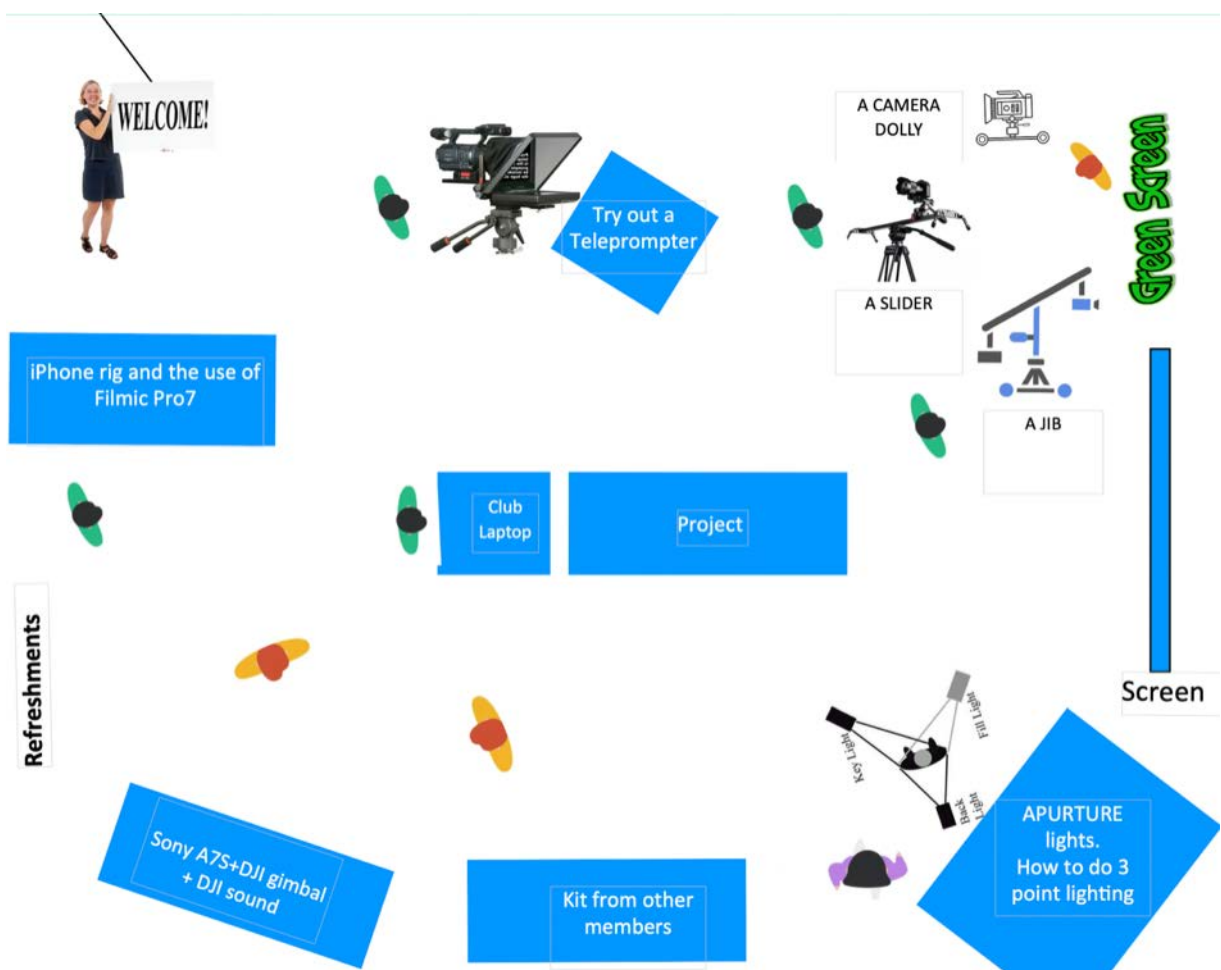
WELCOME!

Try out a Teleprompter

A CAMERA DOLLY

Green Screen

A SLIDER

A JIB

iPhone rig and the use of Filmic Pro7

Club Laptop

Project

Screen

Refreshments

Key Light

Fill Light

Back Light

APURTURE lights. How to do 3 point lighting

Sony A7S+DJI gimbal + DJI sound

Kit from other members